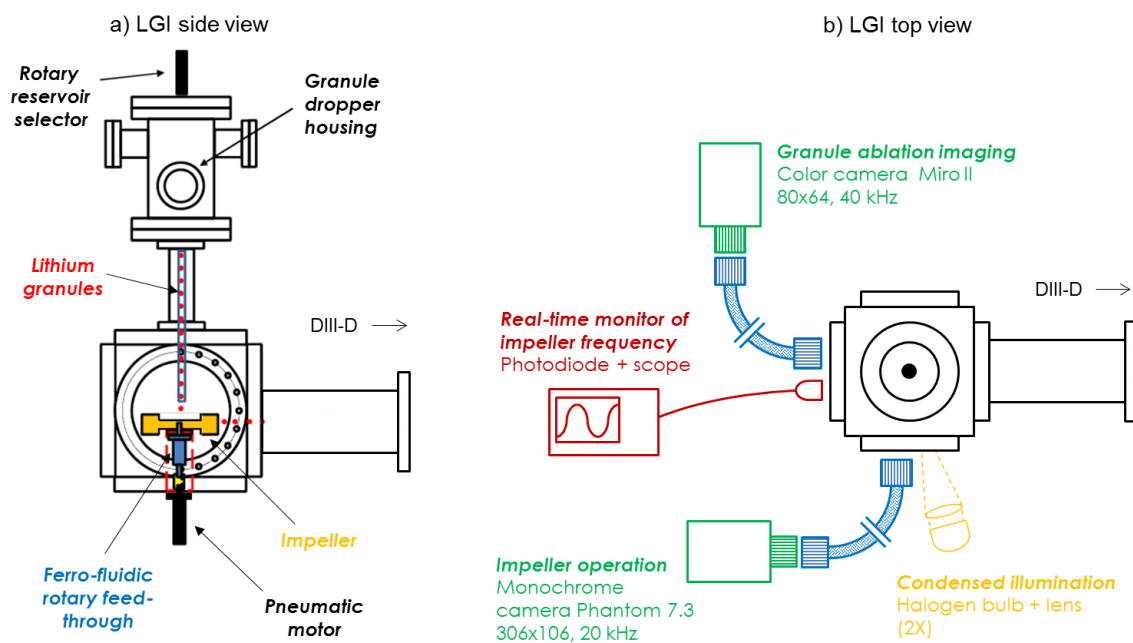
a) LGI side view

Rotary reservoir selector

Granule dropper housing

Lithium granules

DIII-D →

Impeller

Ferro-fluidic rotary feed-through

Pneumatic motor

b) LGI top view

Granule ablation imaging
Color camera Miro II
80x64, 40 kHz

DIII-D →

Real-time monitor of impeller frequency
Photodiode + scope

Impeller operation
Monochrome camera Phantom 7.3
306x106, 20 kHz

Condensed illumination
Halogen bulb + lens (2X)